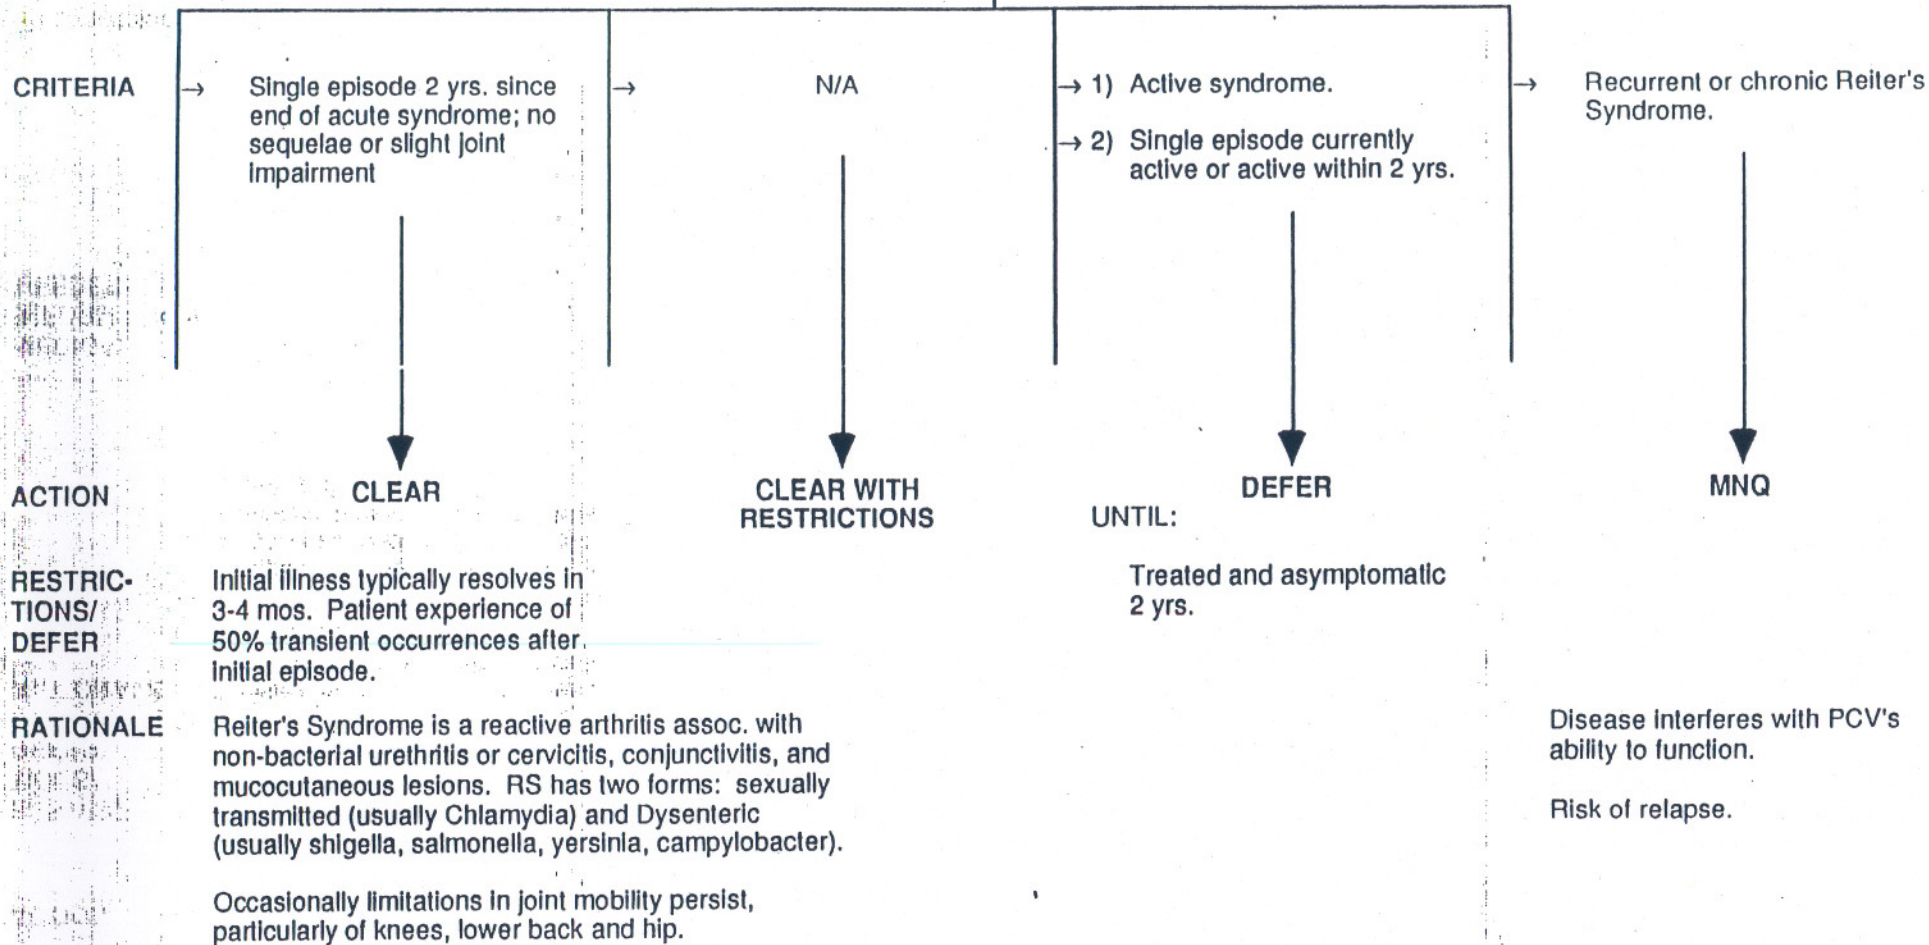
CRITERIA

→ Single episode 2 yrs. since end of acute syndrome; no sequelae or slight joint impairment

→ N/A

→ 1) Active syndrome.

→ 2) Single episode currently active or active within 2 yrs.

→ Recurrent or chronic Reiter's Syndrome.

ACTION

CLEAR

CLEAR WITH RESTRICTIONS

DEFER

UNTIL:

MNQ

RESTRICTIONS/ DEFER

Initial illness typically resolves in 3-4 mos. Patient experience of 50% transient occurrences after initial episode.

Treated and asymptomatic 2 yrs.

RATIONALE

Reiter's Syndrome is a reactive arthritis assoc. with non-bacterial urethritis or cervicitis, conjunctivitis, and mucocutaneous lesions. RS has two forms: sexually transmitted (usually Chlamydia) and Dysenteric (usually shigella, salmonella, yersinia, campylobacter).

Occasionally limitations in joint mobility persist, particularly of knees, lower back and hip.

Disease interferes with PCV's ability to function.

Risk of relapse.